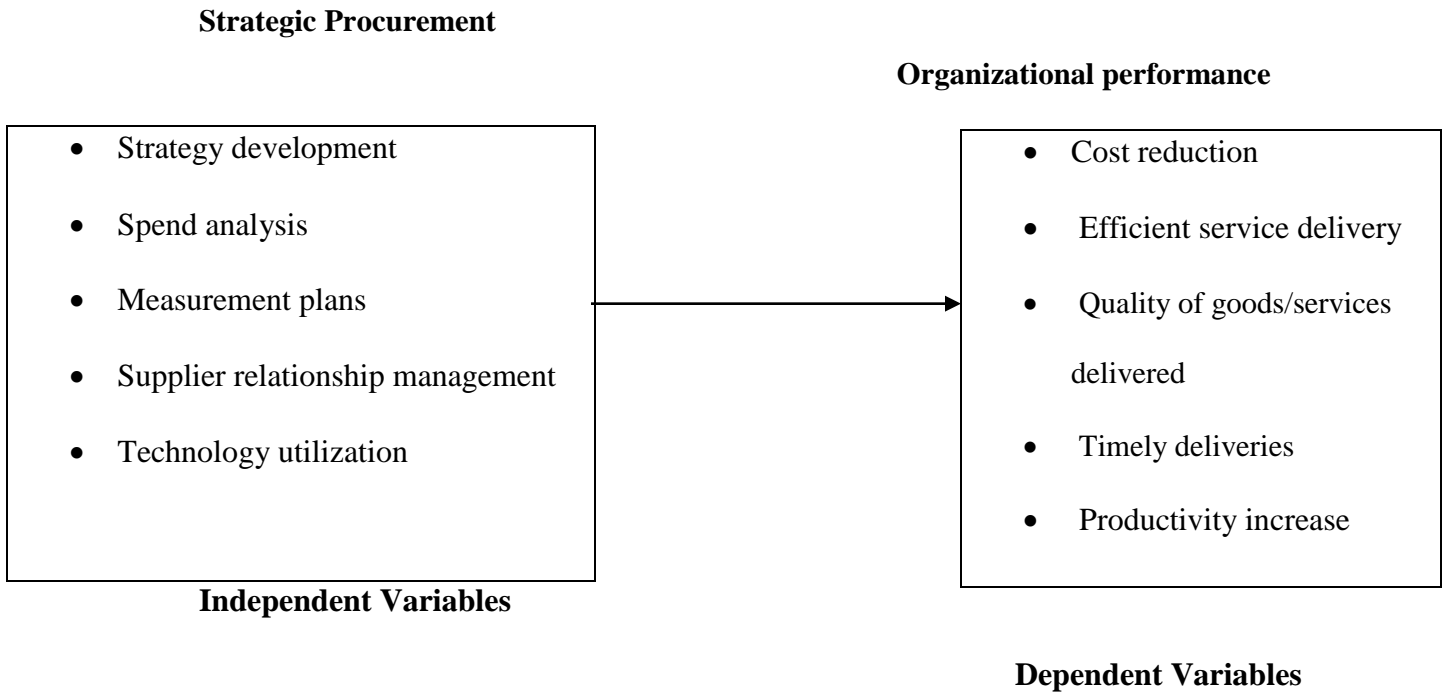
**Strategic Procurement**

**Organizational performance**

- Strategy development
- Spend analysis
- Measurement plans
- Supplier relationship management
- Technology utilization

- Cost reduction
- Efficient service delivery
- Quality of goods/services delivered
- Timely deliveries
- Productivity increase

**Independent Variables**

**Dependent Variables**